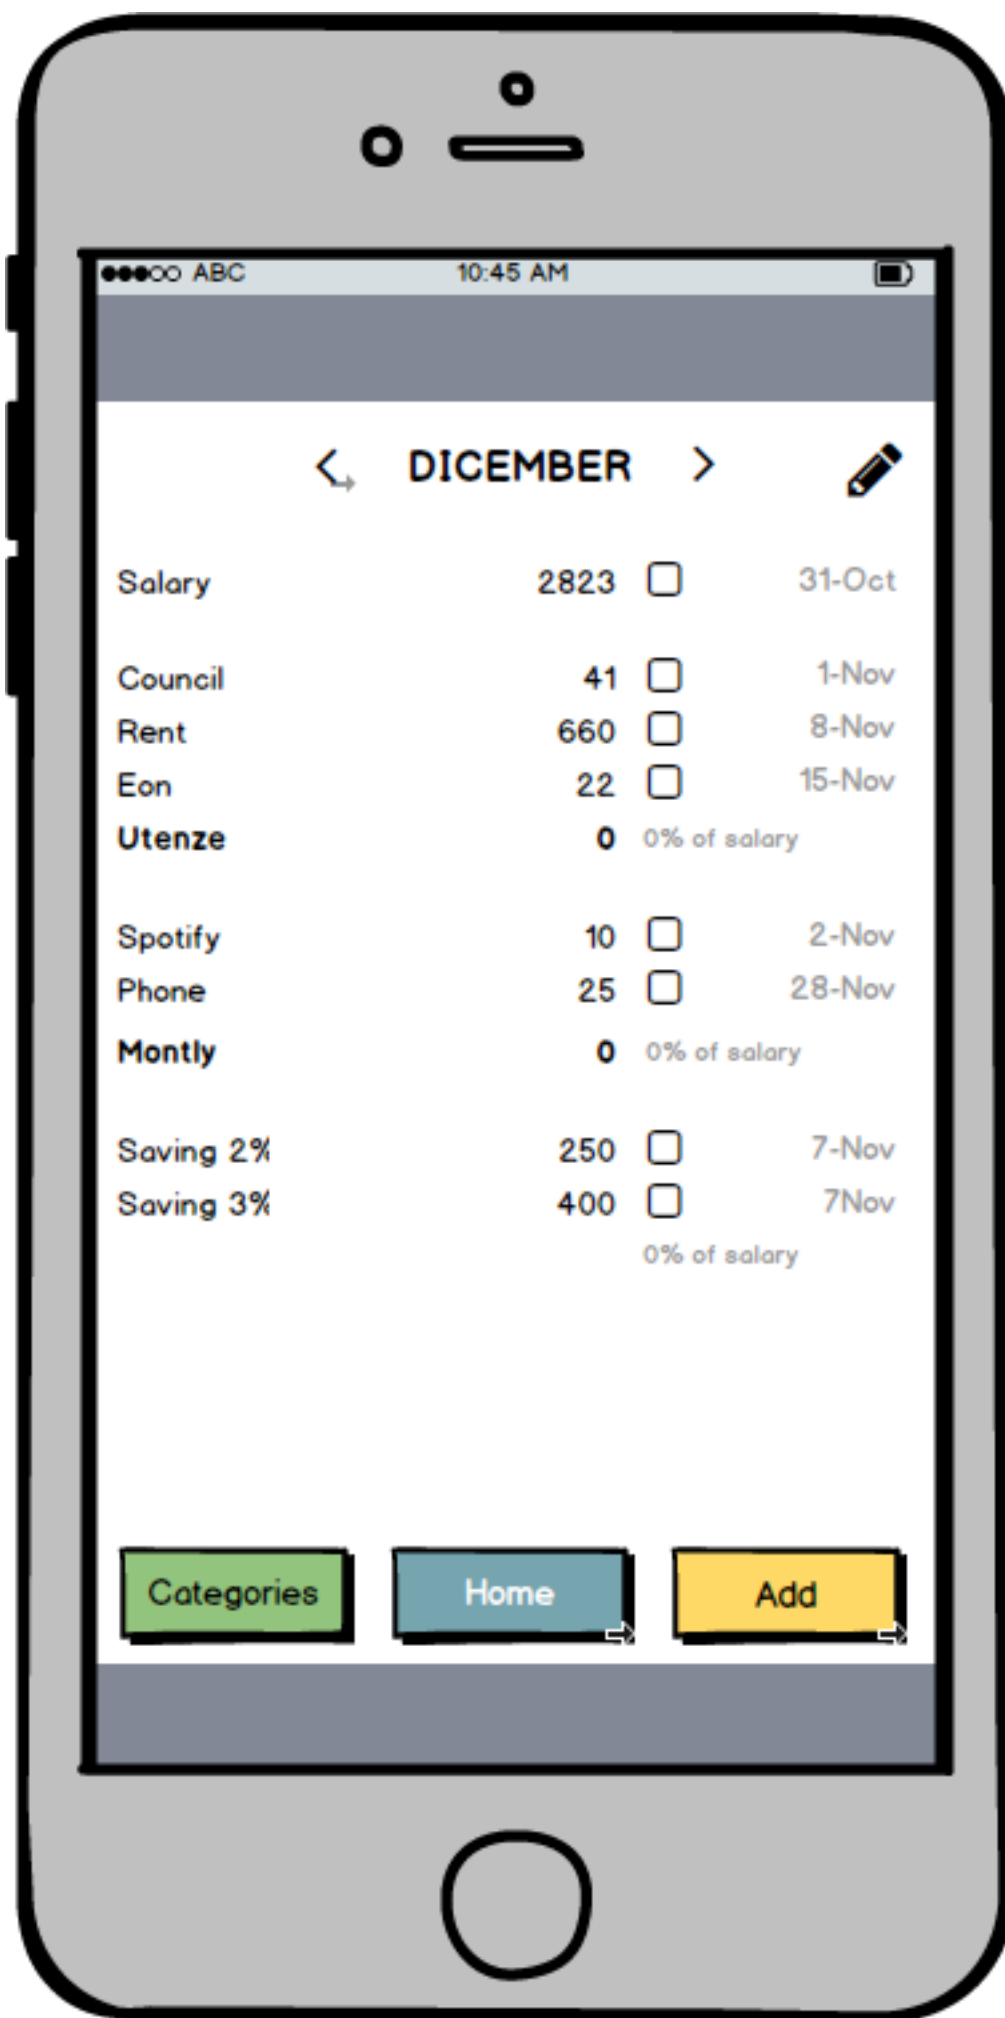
●●●○○ ABC 10:45 AM

< DICEMBER >

Salary 2823 ☐ 31-Oct

Council 41 ☐ 1-Nov
Rent 660 ☐ 8-Nov
Eon 22 ☐ 15-Nov
Utenze 0 0% of salary

Spotify 10 ☐ 2-Nov
Phone 25 ☐ 28-Nov
Montly 0 0% of salary

Saving 2% 250 ☐ 7-Nov
Saving 3% 400 ☐ 7Nov
0% of salary

Categories Home Add